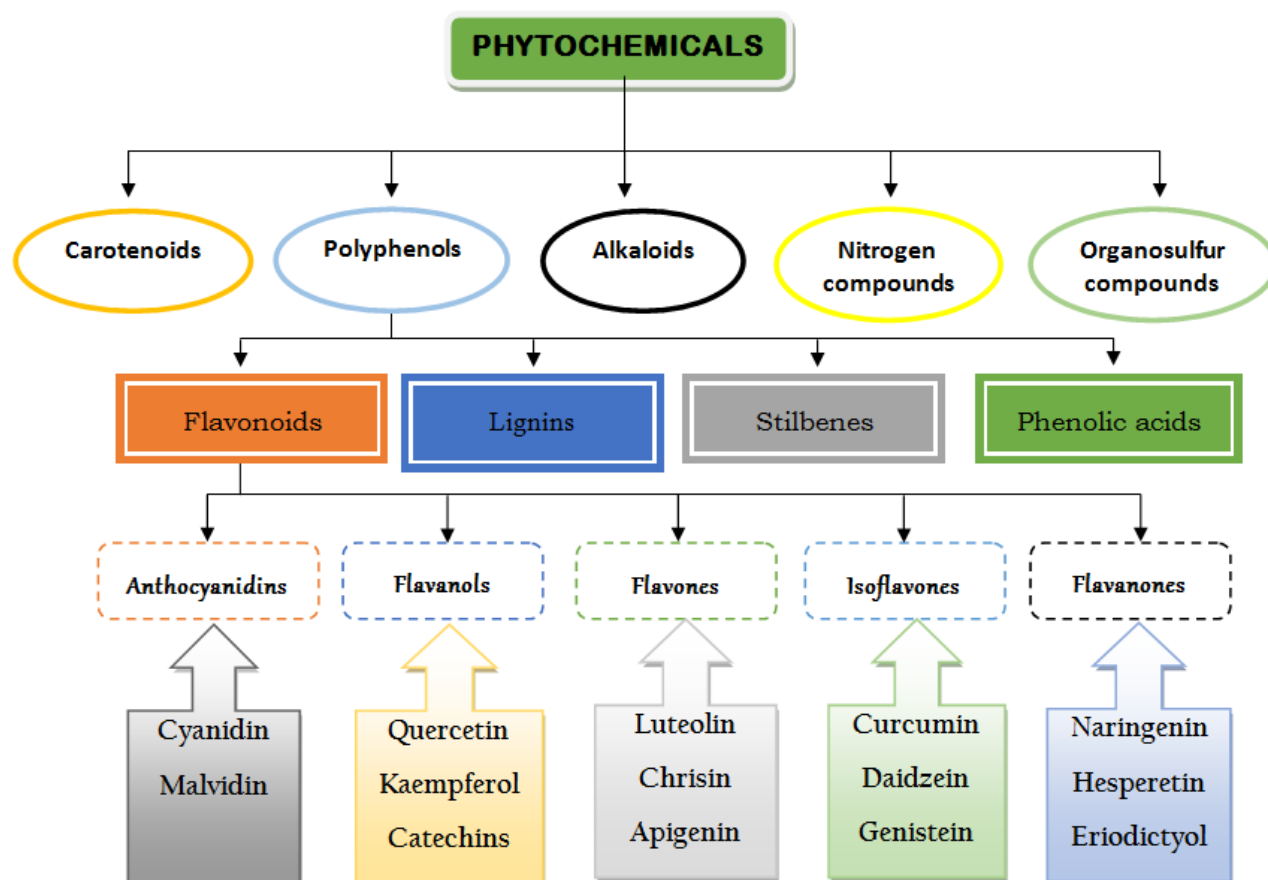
PHYTOCHEMICALS

Carotenoids

Polyphenols

Alkaloids

Nitrogen compounds

Organosulfur compounds

Flavonoids

Lignins

Stilbenes

Phenolic acids

Anthocyanidins

Flavanols

Flavones

Isoflavones

Flavanones

Cyanidin
Malvidin

Quercetin
Kaempferol
Catechins

Luteolin
Chrisin
Apigenin

Curcumin
Daidzein
Genistein

Naringenin
Hesperetin
Eriodictyol